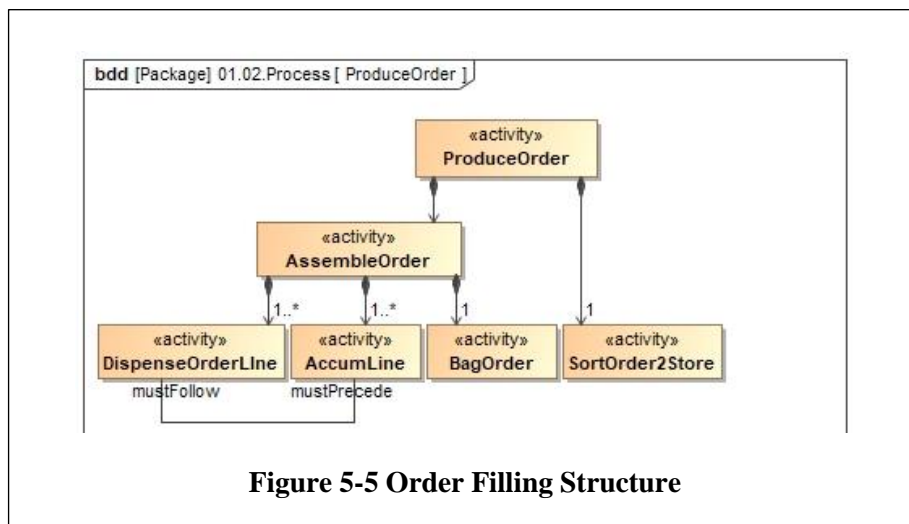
bdd [Package] 01.02.Process [ ProduceOrder ]

«activity»
ProduceOrder

«activity»
AssembleOrder

1..*

1..*

1

1

«activity»
DispenseOrderLine

«activity»
AccumLine

«activity»
BagOrder

«activity»
SortOrder2Store

mustFollow

mustPrecede

Figure 5-5 Order Filling Structure